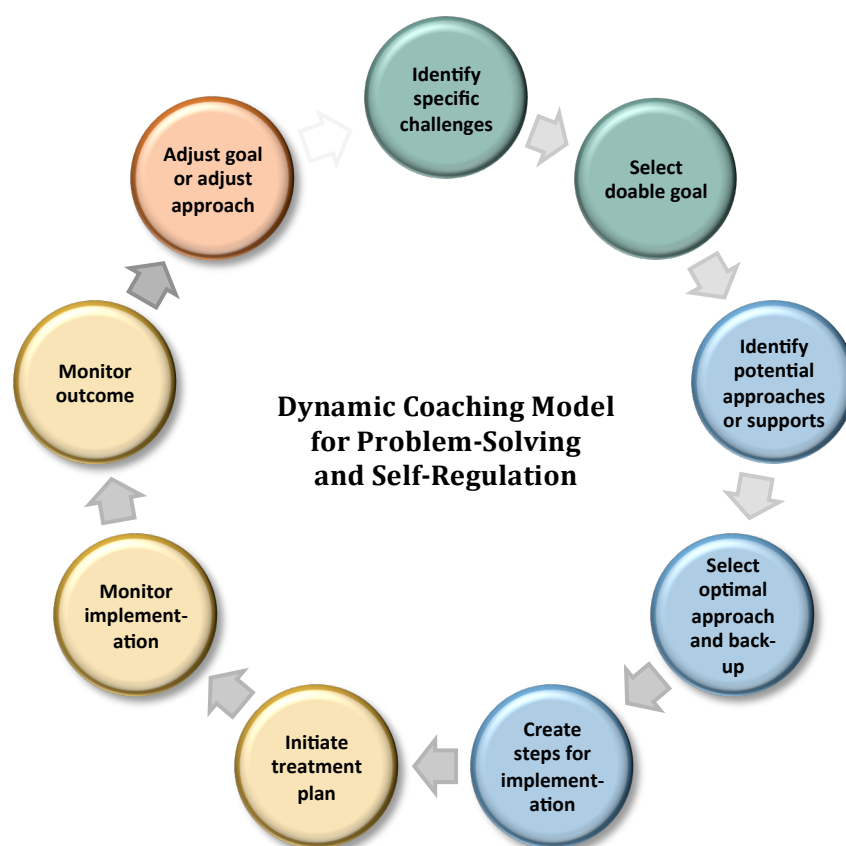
Identify specific challenges

Select doable goal

Identify potential approaches or supports

Select optimal approach and back-up

Create steps for implementation

Initiate treatment plan

Monitor implementation

Monitor outcome

Adjust goal or adjust approach

Dynamic Coaching Model for Problem-Solving and Self-Regulation